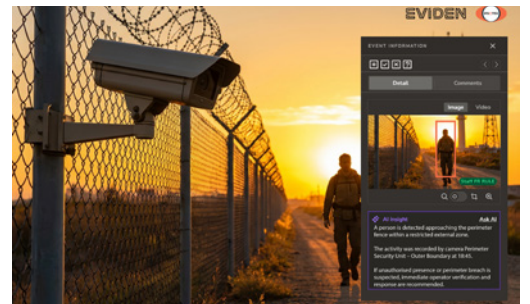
EVIDEN

EVENT INFORMATION

Detail Comments

Image Video

Staff 99 RULE

AI Insight Ask AI

A person is detected approaching the perimeter fence within a restricted external zone.

The activity was recorded by camera Perimeter Security Unit – Outer Boundary at 18:45.

If unauthorised presence or perimeter breach is suspected, immediate operator verification and response are recommended.